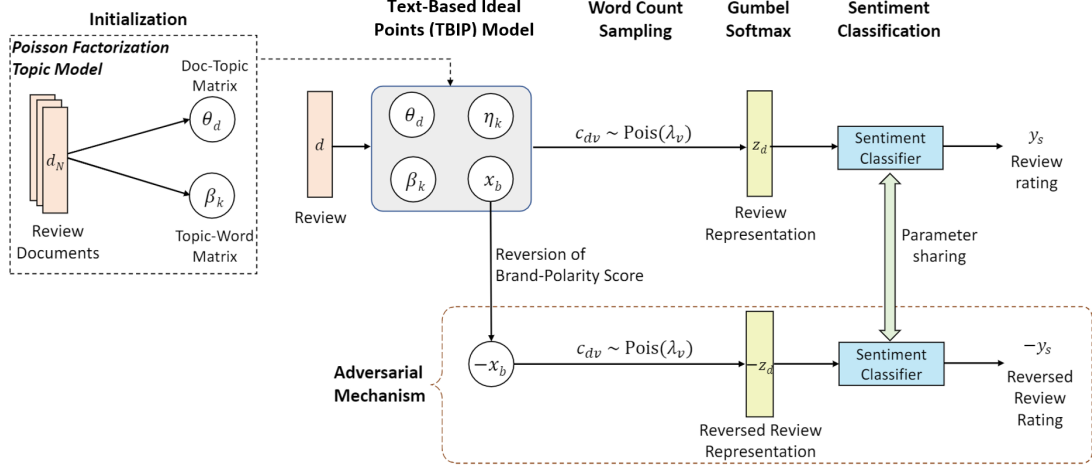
Initialization

Poisson Factorization Topic Model

Doc-Topic Matrix

$\theta_d$

$d_N$

$\beta_k$

Review Documents

Topic-Word Matrix

Text-Based Ideal Points (TBIP) Model

$d$

Review

$\theta_d$

$\eta_k$

$\beta_k$

$x_b$

Word Count Sampling

$c_{dv} \sim \text{Pois}(\lambda_v)$

Gumbel Softmax

$z_d$

Review Representation

Sentiment Classification

Sentiment Classifier

$y_s$

Review rating

Parameter sharing

Reversion of Brand-Polarity Score

Adversarial Mechanism

$-x_b$

$c_{dv} \sim \text{Pois}(\lambda_v)$

$-z_d$

Reversed Review Representation

Sentiment Classifier

$-y_s$

Reversed Review Rating